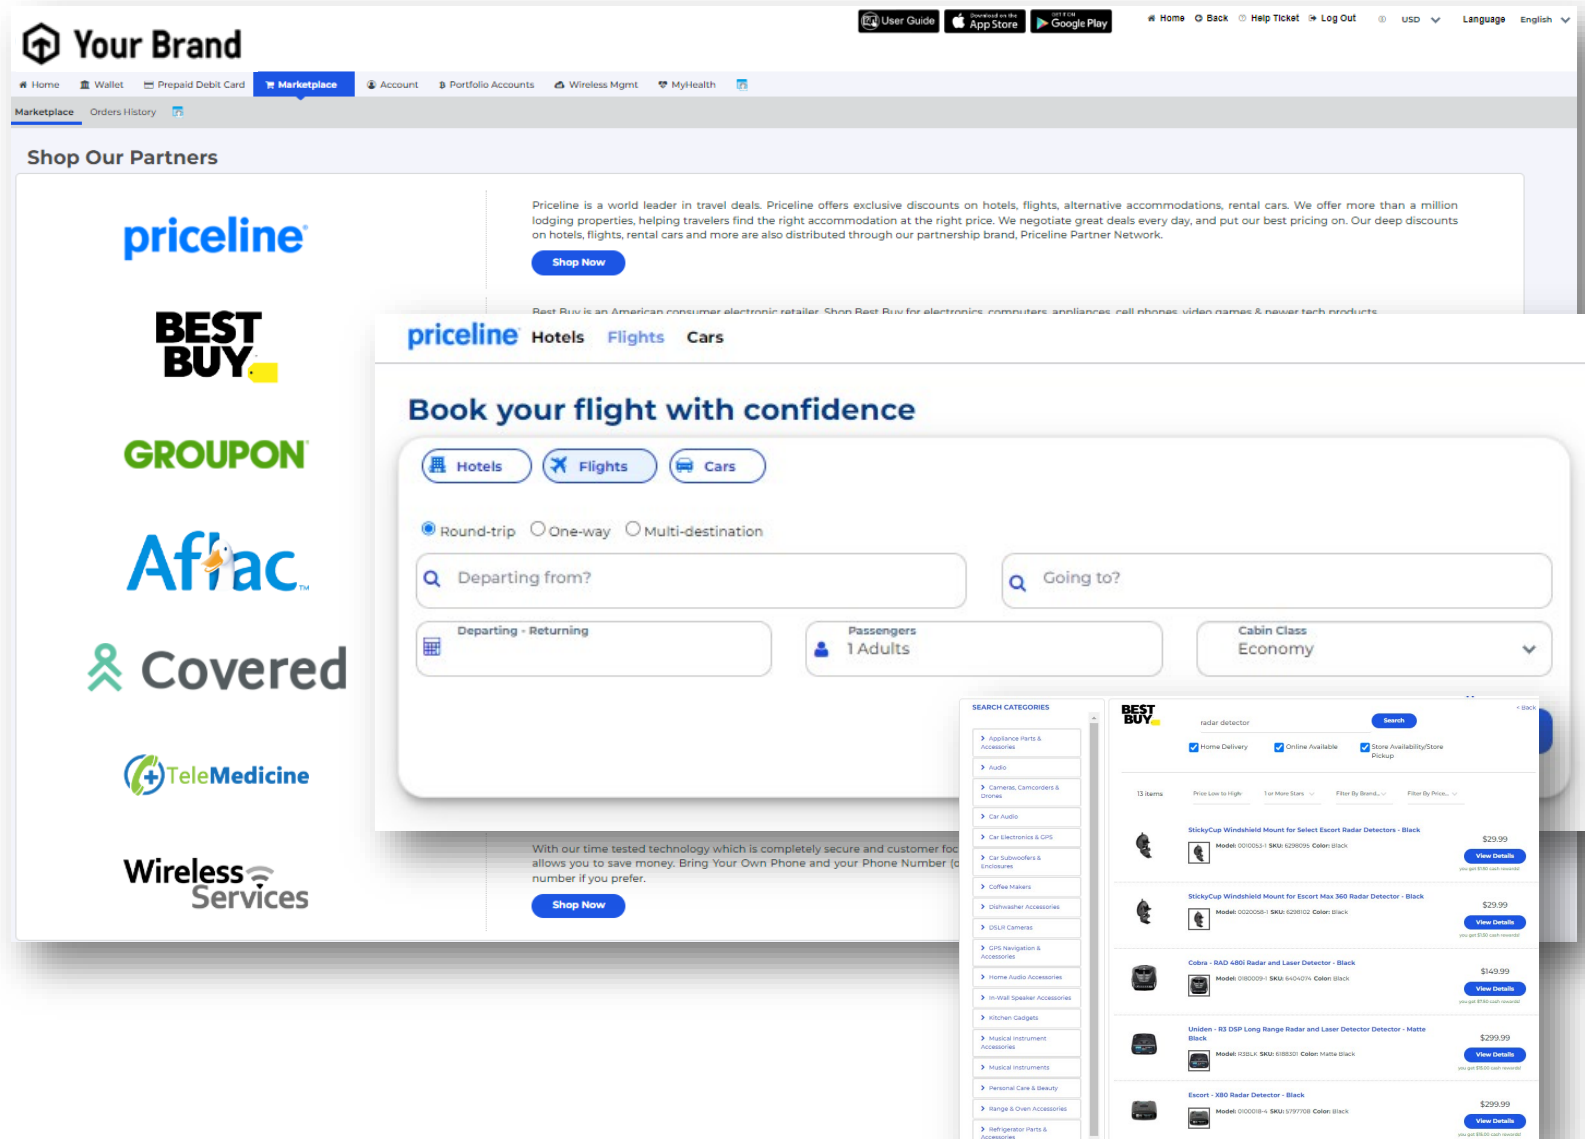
Your Brand

User Guide | Download on the App Store | GET IT ON Google Play | Home | Back | Help Ticket | Log Out | USD | Language | English

Home | Wallet | Prepaid Debit Card | Marketplace | Account | Portfolio Accounts | Wireless Mgmt | MyHealth

Marketplace | Orders History

Shop Our Partners

priceline

BEST BUY

GROUPON

Aflac

Covered

TeleMedicine

Wireless Services

Priceline is a world leader in travel deals. Priceline offers exclusive discounts on hotels, flights, alternative accommodations, rental cars. We offer more than a million lodging properties, helping travelers find the right accommodation at the right price. We negotiate great deals every day, and put our best pricing on. Our deep discounts on hotels, flights, rental cars and more are also distributed through our partnership brand, Priceline Partner Network.

Shop Now

Best Buy is an American consumer electronic retailer. Shop Best Buy for electronics, computers, appliances, cell phones, video games & newer tech products

priceline Hotels Flights Cars

Book your flight with confidence

Hotels | Flights | Cars

Round-trip | One-way | Multi-destination

Departing from?

Going to?

Departing - Returning

Passengers
1 Adults

Cabin Class
Economy

With our time tested technology which is completely secure and customer foc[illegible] allows you to save money. Bring Your Own Phone and your Phone Number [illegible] number if you prefer.

Shop Now

SEARCH CATEGORIES
Appliance Parts & Accessories
Audio
Cameras, Camcorders & Drones
Car Audio
Car Electronics & GPS
Car Subwoofers & Enclosures
Coffee Makers
Dishwasher Accessories
DSLR Cameras
GPS Navigation & Accessories
Home Audio Accessories
In-Wall Speaker Accessories
Kitchen Gadgets
Musical Instrument Accessories
Musical Instruments
Personal Care & Beauty
Range & Oven Accessories
Refrigerator Parts & Accessories

BEST BUY
radar detector
Search
< Back
Home Delivery | Online Available | Store Availability/Store Pickup

13 items | Price Low to High | 1 or More Stars | Filter By Brand... | Filter By Price...

StickyCup Windshield Mount for Select Escort Radar Detectors - Black
Model: 0010053-1 SKU: 6298095 Color: Black
$29.99
View Details

StickyCup Windshield Mount for Escort Max 360 Radar Detector - Black
Model: 0020058-1 SKU: 6298102 Color: Black
$29.99
View Details

Cobra - RAD 480i Radar and Laser Detector - Black
Model: 0180009-1 SKU: 6404074 Color: Black
$149.99
View Details

Uniden - R3 DSP Long Range Radar and Laser Detector Detector - Matte Black
Model: R3BLK SKU: 6188301 Color: Matte Black
$299.99
View Details

Escort - X80 Radar Detector - Black
Model: 0100018-4 SKU: 5797708 Color: Black
$299.99
View Details